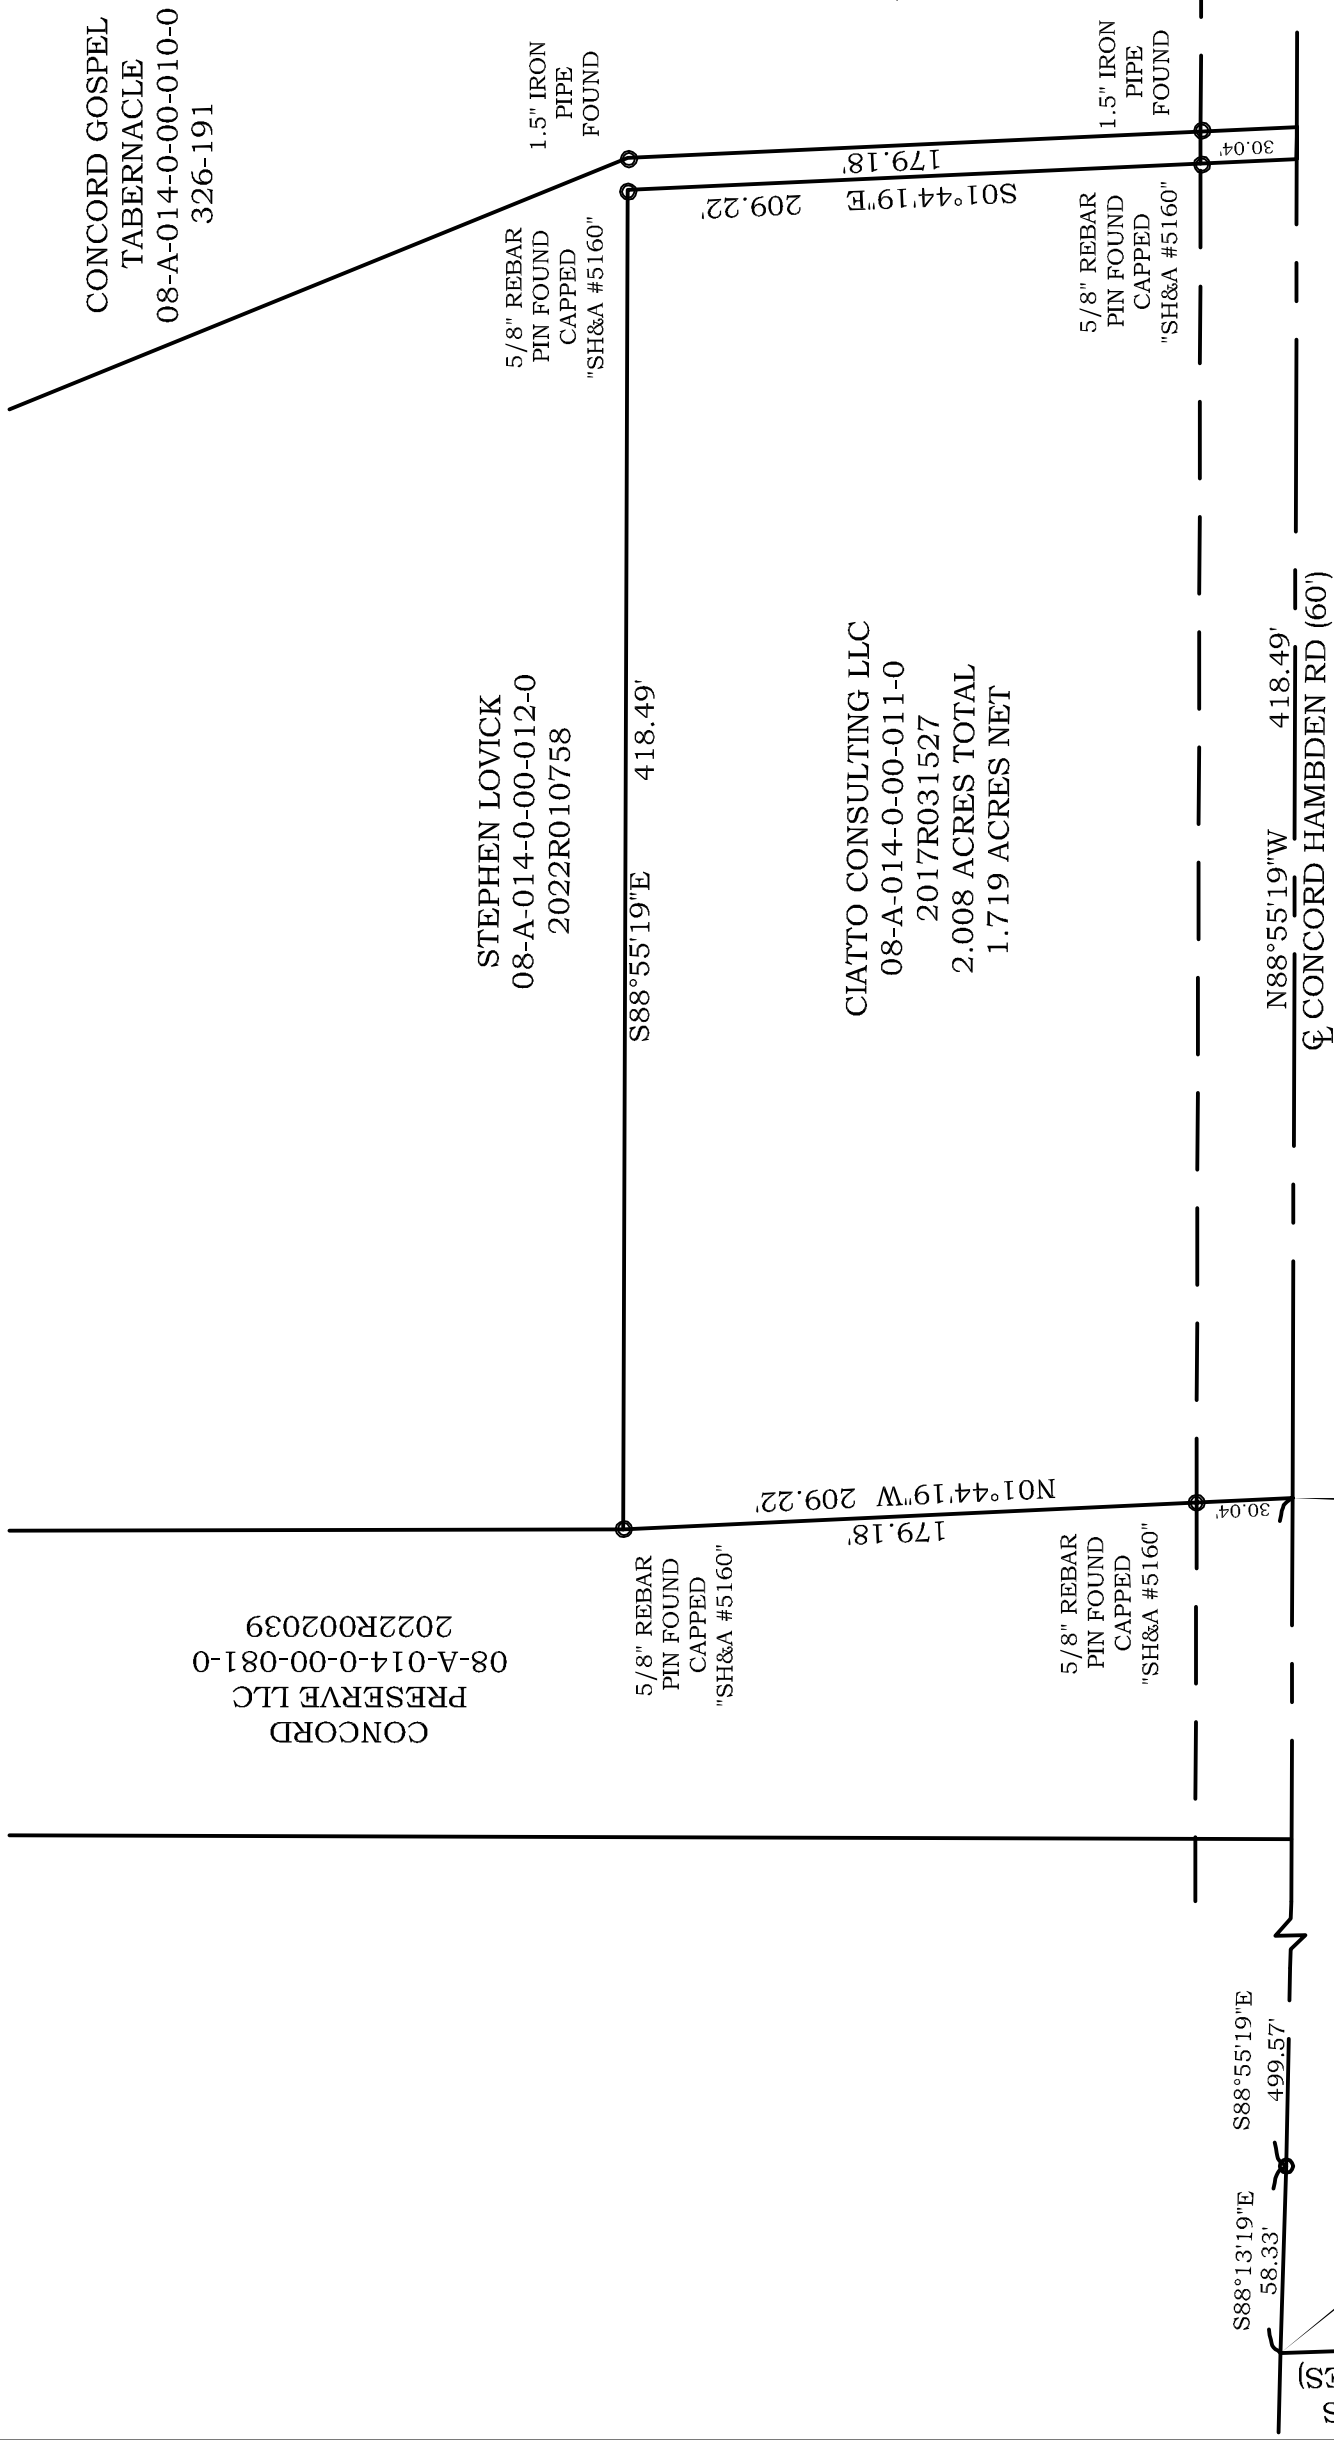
CONCORD GOSPEL TABERNACLE
08-A-014-0-00-010-0
326-191

1.5" IRON PIPE FOUND

1.5" IRON PIPE FOUND

179.18'
30.04'
S01°44'19"E
209.22'

5/8" REBAR PIN FOUND CAPPED "SH&A #5160"

5/8" REBAR PIN FOUND CAPPED "SH&A #5160"

STEPHEN LOVICK
08-A-014-0-00-012-0
2022R010758

S88°55'19"E 418.49'

CIATTO CONSULTING LLC
08-A-014-0-00-011-0
2017R031527
2.008 ACRES TOTAL
1.719 ACRES NET

N88°55'19"W 418.49'
℄ CONCORD HAMBDEN RD (60')

N01°44'19"W 209.22'
179.18'
30.04'

5/8" REBAR PIN FOUND CAPPED "SH&A #5160"

5/8" REBAR PIN FOUND CAPPED "SH&A #5160"

CONCORD PRESERVE LLC
08-A-014-0-00-081-0
2022R002039

S88°55'19"E
499.57'

S88°13'19"E
58.33'

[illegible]